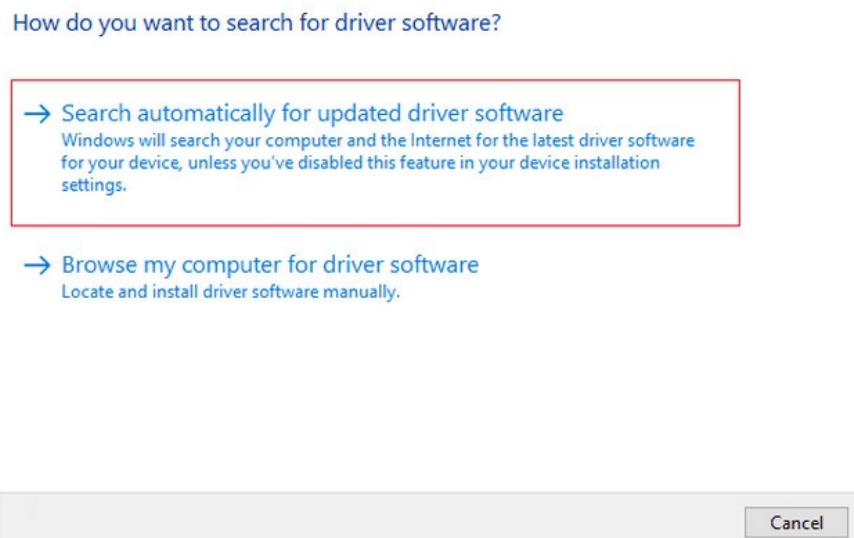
How do you want to search for driver software?

→ Search automatically for updated driver software
Windows will search your computer and the Internet for the latest driver software for your device, unless you've disabled this feature in your device installation settings.

→ Browse my computer for driver software
Locate and install driver software manually.

Cancel